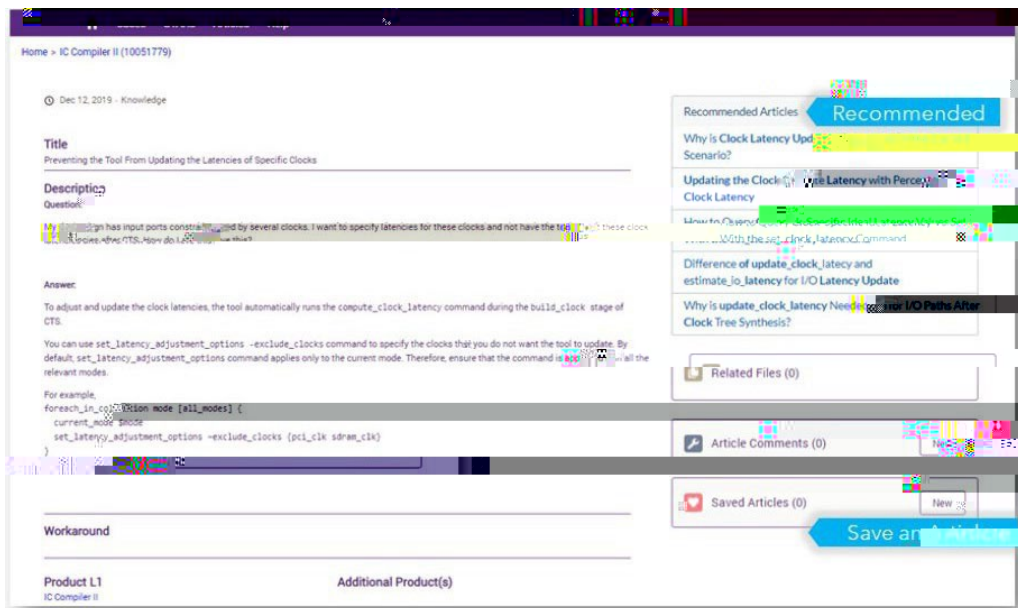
Home > IC Compiler II (10051779)

Dec 12, 2019 - Knowledge

Title
Preventing the Tool From Updating the Latencies of Specific Clocks

Description
Question:

My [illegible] has input ports constr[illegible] by several clocks. I want to specify latencies for these clocks and not have the too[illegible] these clock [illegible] after CTS. How do I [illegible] this?

Answer:
To adjust and update the clock latencies, the tool automatically runs the compute_clock_latency command during the build_clock stage of CTS.

You can use set_latency_adjustment_options -exclude_clocks command to specify the clocks that you do not want the tool to update. By default, set_latency_adjustment_options command applies only to the current mode. Therefore, ensure that the command is app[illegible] all the relevant modes.

For example,
foreach_in_co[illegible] mode [all_modes] {
current_mode $mode
set_latency_adjustment_options -exclude_clocks {pci_clk sdram_clk}
}

Workaround

Product L1
IC Compiler II

Additional Product(s)

Recommended Articles
Recommended
Why is Clock Latency Upd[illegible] Scenario?
Updating the Clock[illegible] Latency with Perce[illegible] Clock Latency
How to Query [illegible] with the set_clock_latency Command
Difference of update_clock_latency and estimate_io_latency for I/O Latency Update
Why is update_clock_latency Need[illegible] for I/O Paths After Clock Tree Synthesis?

Related Files (0)

Article Comments (0)
Ne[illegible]

Saved Articles (0)
New
Save an Article